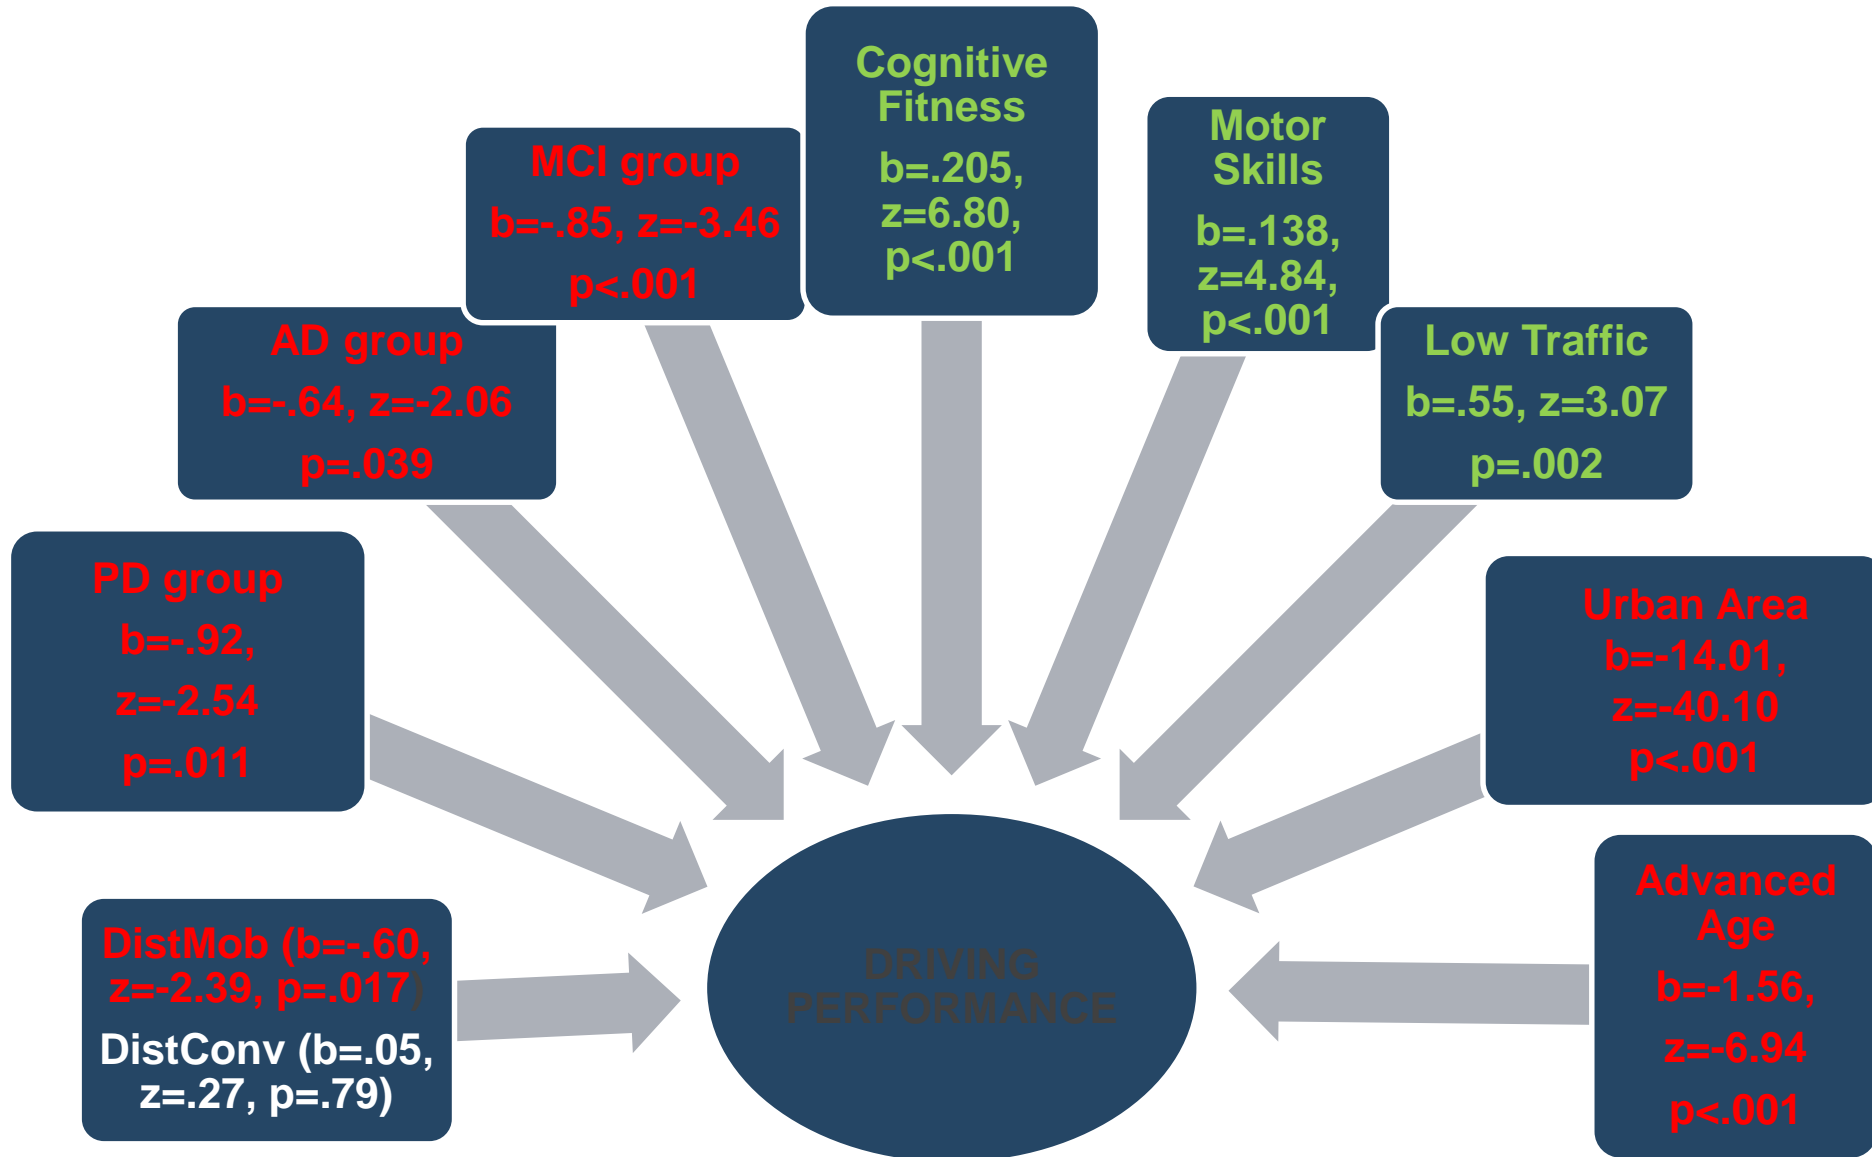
Cognitive Fitness
b=.205, z=6.80, p<.001

MCI group
b=-.85, z=-3.46
p<.001

Motor Skills
b=.138, z=4.84, p<.001

AD group
b=-.64, z=-2.06
p=.039

Low Traffic
b=.55, z=3.07
p=.002

PD group
b=-.92,
z=-2.54
p=.011

Urban Area
b=-14.01,
z=-40.10
p<.001

DistMob (b=-.60, z=-2.39, p=.017)
DistConv (b=.05, z=.27, p=.79)

DRIVING PERFORMANCE

Advanced Age
b=-1.56,
z=-6.94
p<.001